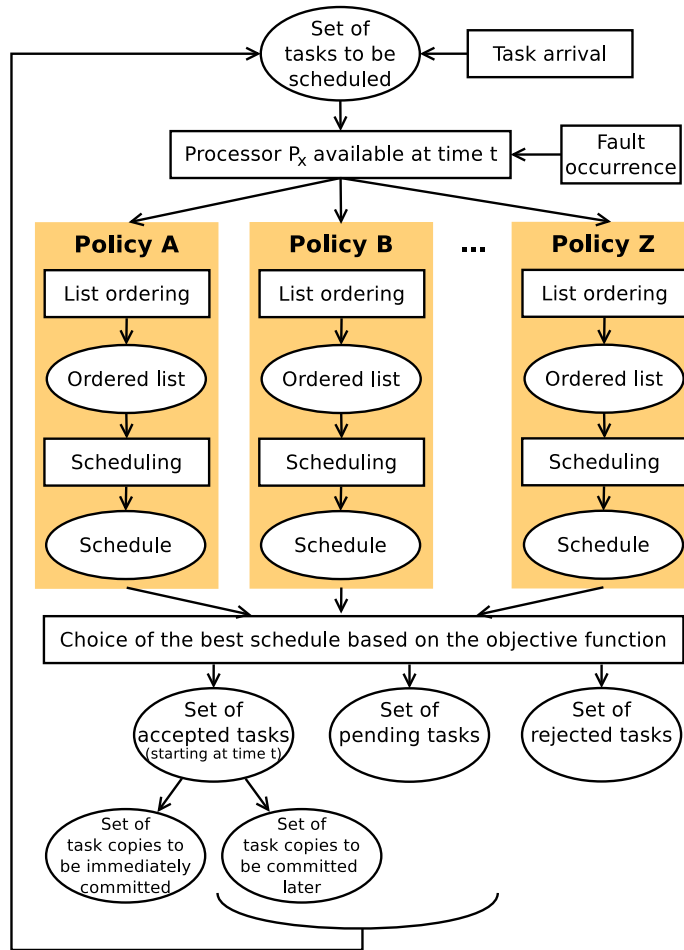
Set of tasks to be scheduled

Task arrival

Processor $P_x$ available at time t

Fault occurrence

Policy A
List ordering
Ordered list
Scheduling
Schedule

Policy B
List ordering
Ordered list
Scheduling
Schedule

...

Policy Z
List ordering
Ordered list
Scheduling
Schedule

Choice of the best schedule based on the objective function

Set of accepted tasks (starting at time t)

Set of pending tasks

Set of rejected tasks

Set of task copies to be immediately committed

Set of task copies to be committed later